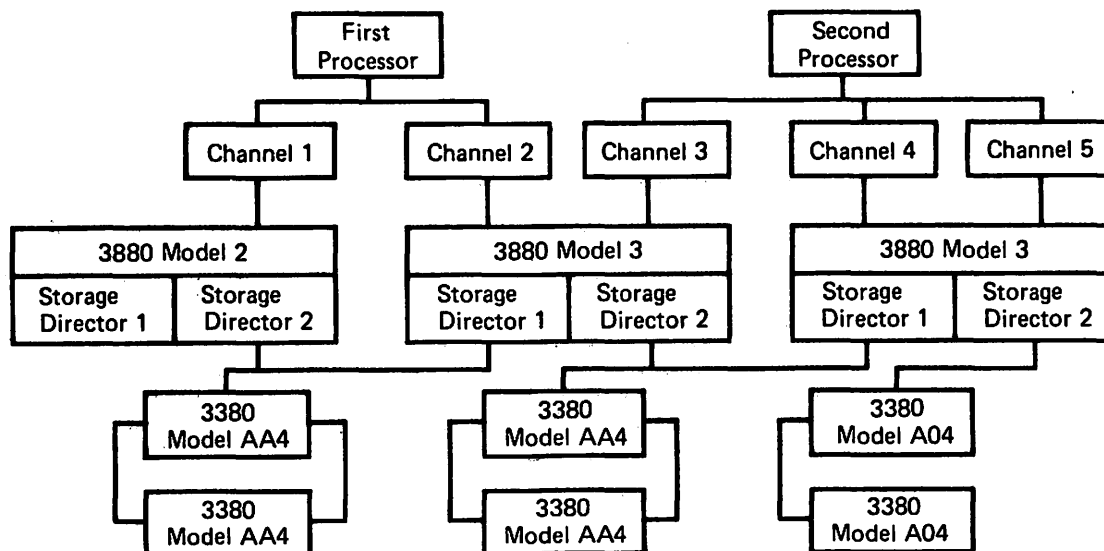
First Processor

Second Processor

Channel 1

Channel 2

Channel 3

Channel 4

Channel 5

3880 Model 2

Storage Director 1

Storage Director 2

3880 Model 3

Storage Director 1

Storage Director 2

3880 Model 3

Storage Director 1

Storage Director 2

3380 Model AA4

3380 Model AA4

3380 Model AA4

3380 Model AA4

3380 Model A04

3380 Model A04